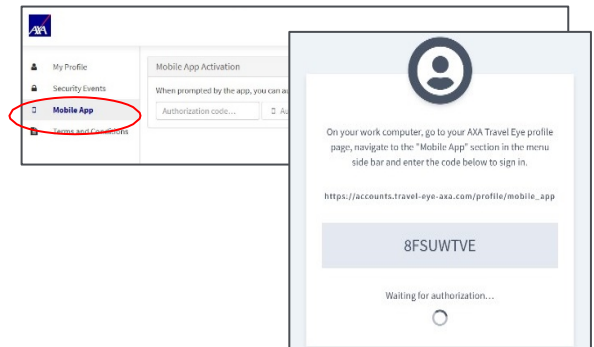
AXA

My Profile
Security Events
Mobile App
Terms and Conditions

Mobile App Activation

When prompted by the app, you can a

Authorization code...

Au

On your work computer, go to your AXA Travel Eye profile page, navigate to the "Mobile App" section in the menu side bar and enter the code below to sign in.

https://accounts.travel-eye-axa.com/profile/mobile_app

8FSUWTVE

Waiting for authorization...